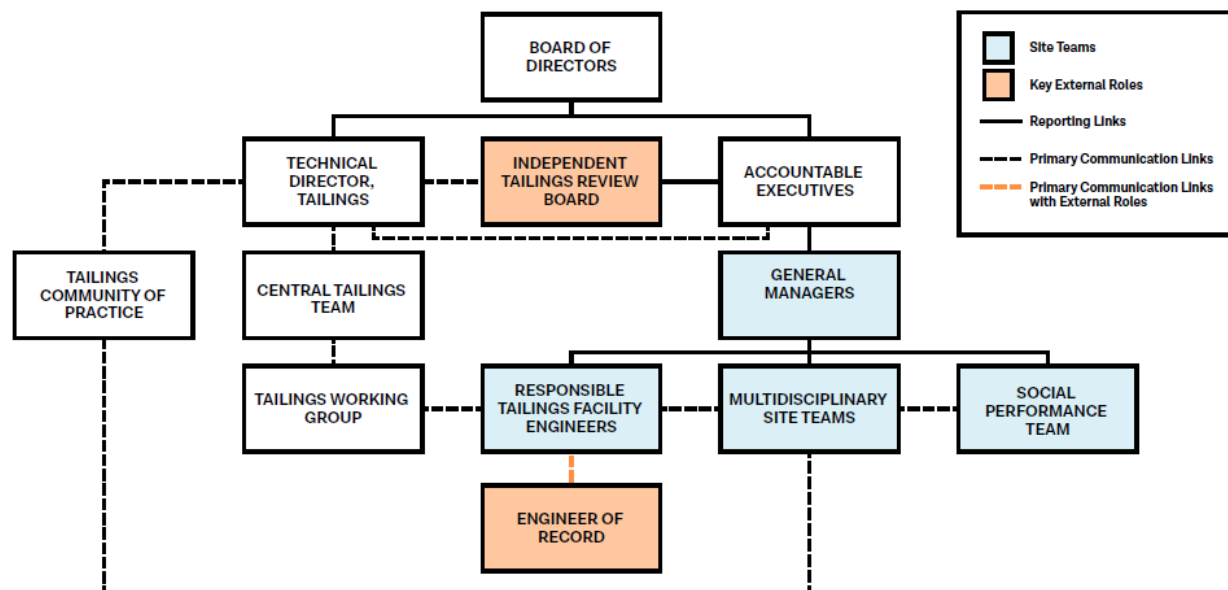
BOARD OF DIRECTORS

Site Teams

Key External Roles

Reporting Links

Primary Communication Links

Primary Communication Links with External Roles

TECHNICAL DIRECTOR, TAILINGS

INDEPENDENT TAILINGS REVIEW BOARD

ACCOUNTABLE EXECUTIVES

TAILINGS COMMUNITY OF PRACTICE

CENTRAL TAILINGS TEAM

GENERAL MANAGERS

TAILINGS WORKING GROUP

RESPONSIBLE TAILINGS FACILITY ENGINEERS

MULTIDISCIPLINARY SITE TEAMS

SOCIAL PERFORMANCE TEAM

ENGINEER OF RECORD